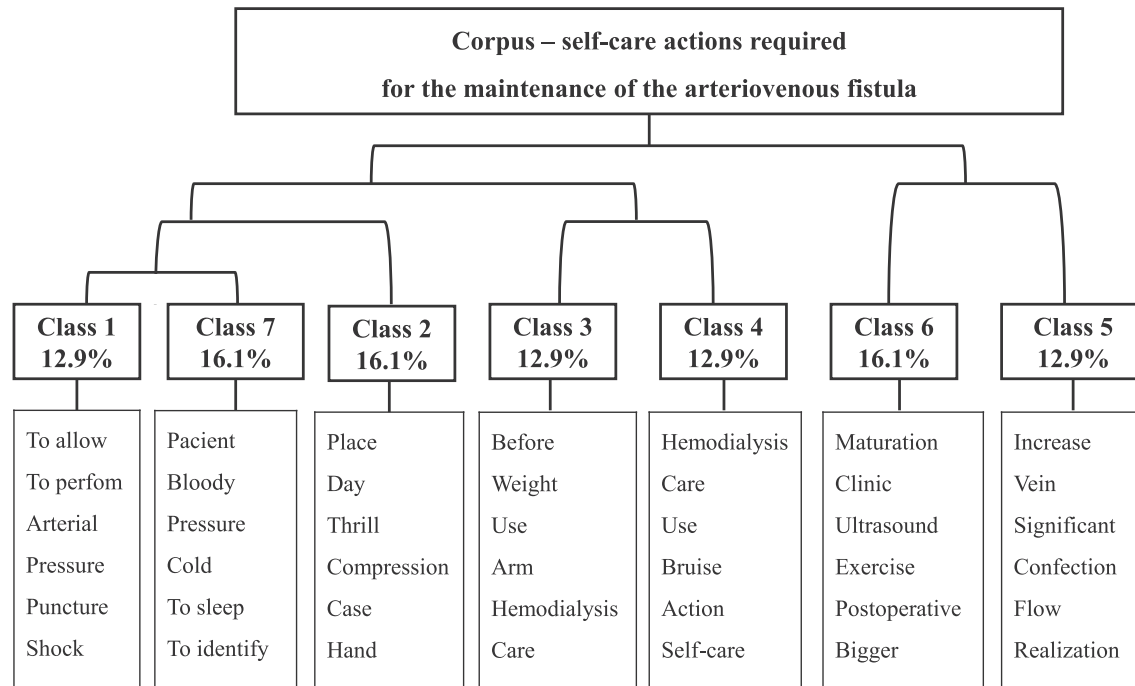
Corpus – self-care actions required
for the maintenance of the arteriovenous fistula

Class 1
12.9%

To allow
To perfom
Arterial
Pressure
Puncture
Shock

Class 7
16.1%

Pacient
Bloody
Pressure
Cold
To sleep
To identify

Class 2
16.1%

Place
Day
Thrill
Compression
Case
Hand

Class 3
12.9%

Before
Weight
Use
Arm
Hemodialysis
Care

Class 4
12.9%

Hemodialysis
Care
Use
Bruise
Action
Self-care

Class 6
16.1%

Maturation
Clinic
Ultrasound
Exercise
Postoperative
Bigger

Class 5
12.9%

Increase
Vein
Significant
Confection
Flow
Realization